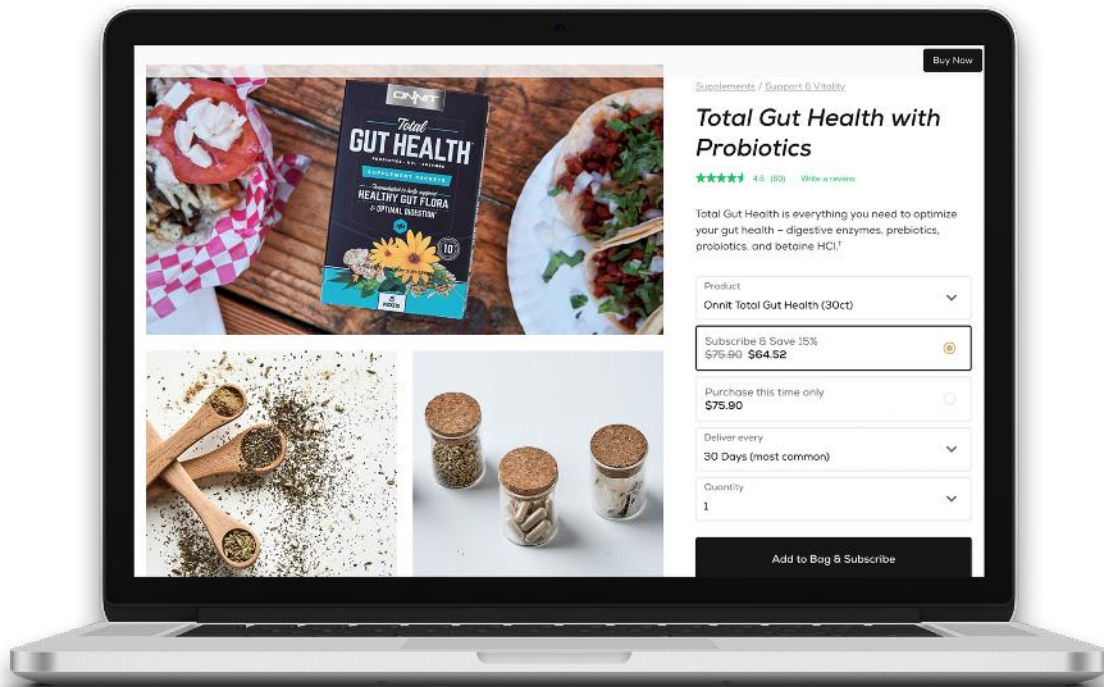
Buy Now

Supplements / Support & Vitality

Total Gut Health with Probiotics

4.6 (80) Write a review

Total Gut Health is everything you need to optimize your gut health – digestive enzymes, prebiotics, probiotics, and betaine HCl.†

Product
Onnit Total Gut Health (30ct)

Subscribe & Save 15%
~~$75.90~~ $64.52

Purchase this time only
$75.90

Deliver every
30 Days (most common)

Quantity
1

Add to Bag & Subscribe

ONNIT
Total
GUT HEALTH
PROBIOTICS · HCL · ENZYMES
SUPPLEMENT PACKETS
Formulated to help support
HEALTHY GUT FLORA
& OPTIMAL DIGESTION
10